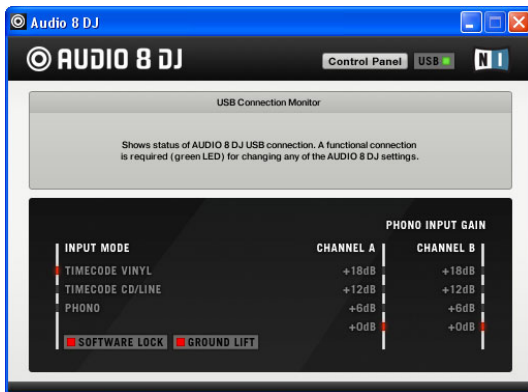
Audio 8 DJ

AUDIO 8 DJ

Control Panel USB

NI

USB Connection Monitor

Shows status of AUDIO 8 DJ USB connection. A functional connection is required (green LED) for changing any of the AUDIO 8 DJ settings.

PHONO INPUT GAIN

INPUT MODE

CHANNEL A

CHANNEL B

TIMECODE VINYL

+18dB

+18dB

TIMECODE CD/LINE

+12dB

+12dB

PHONO

+6dB

+6dB

+0dB

+0dB

SOFTWARE LOCK

GROUND LIFT